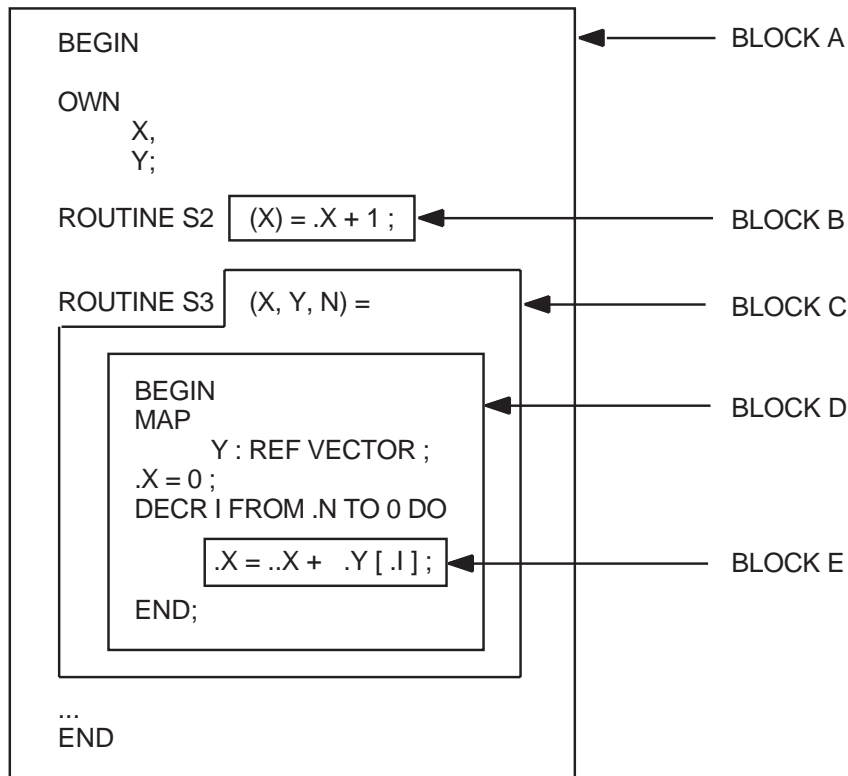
BEGIN

OWN
X,
Y;

ROUTINE S2 (X) = .X + 1 ;

ROUTINE S3 (X, Y, N) =

BEGIN
MAP
Y : REF VECTOR ;
.X = 0 ;
DECR I FROM .N TO 0 DO

.X = ..X + .Y [ .I ] ;

END;

...
END

BLOCK A
BLOCK B
BLOCK C
BLOCK D
BLOCK E